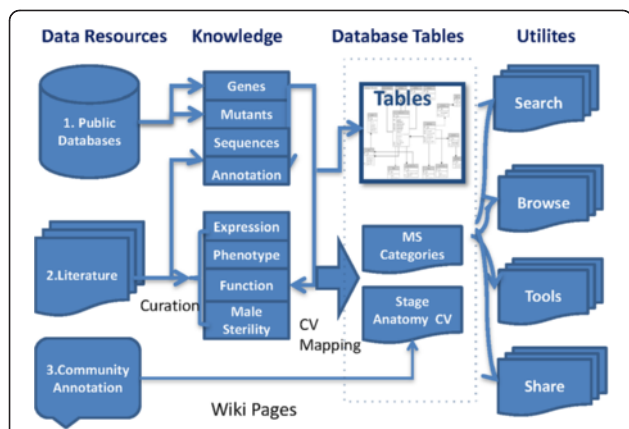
Data Resources
Knowledge
Database Tables
Utilites

1. Public Databases

Genes
Mutants
Sequences
Annotation

Tables

Search

2.Literature

Curation

Expression
Phenotype
Function
Male Sterility

MS Categories

Browse

Tools

CV Mapping

Stage Anatomy CV

3.Community Annotation

Share

Wiki Pages